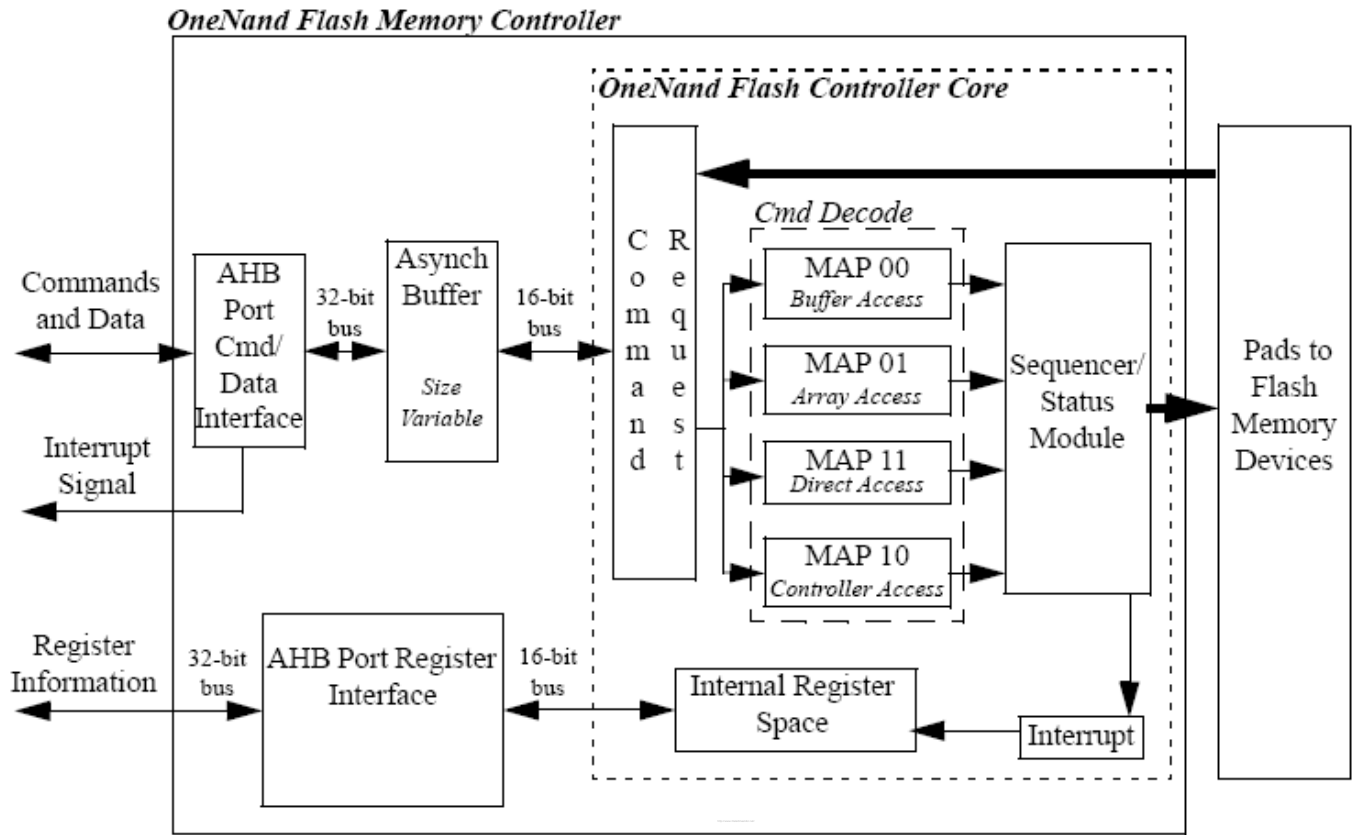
OneNand Flash Memory Controller

OneNand Flash Controller Core

Commands and Data

AHB Port Cmd/ Data Interface

32-bit bus

Asynch Buffer

Size Variable

16-bit bus

Command

Request

Cmd Decode

MAP 00
Buffer Access

MAP 01
Array Access

MAP 11
Direct Access

MAP 10
Controller Access

Sequencer/ Status Module

Pads to Flash Memory Devices

Interrupt Signal

Register Information

32-bit bus

AHB Port Register Interface

16-bit bus

Internal Register Space

Interrupt